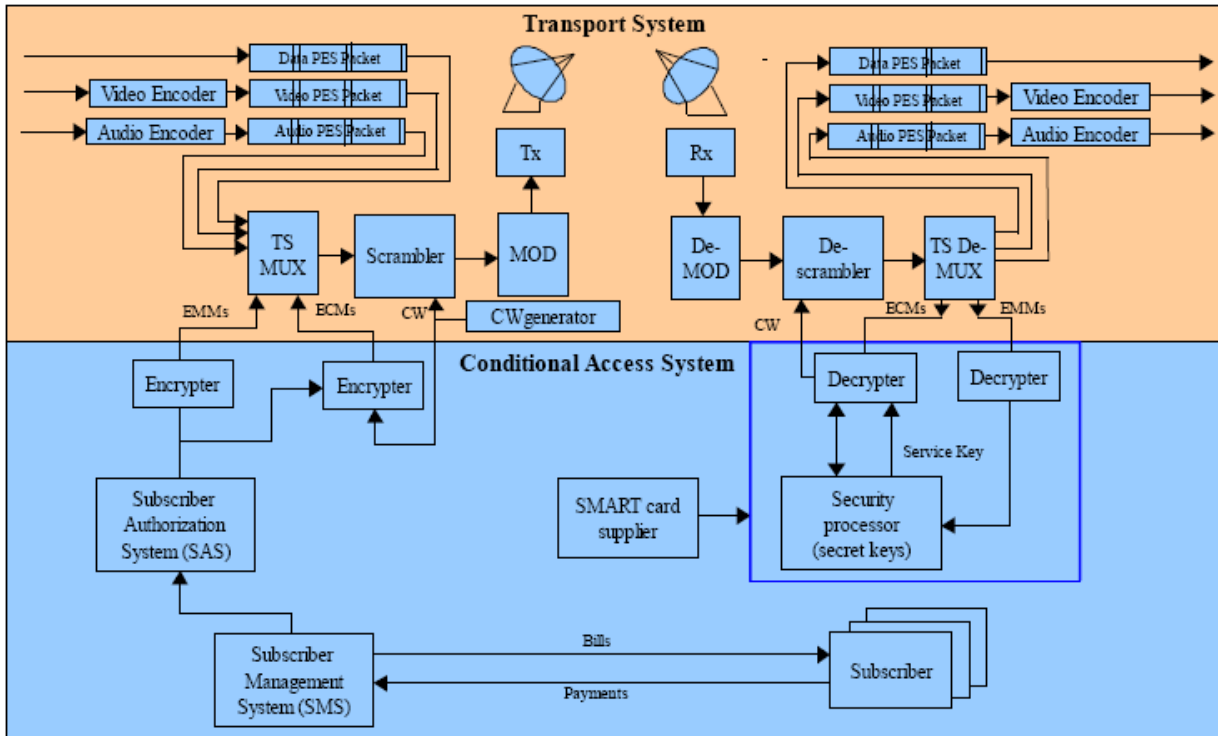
Transport System

Data PES Packet
Video Encoder
Video PES Packet
Audio Encoder
Audio PES Packet
Tx
TS MUX
Scrambler
MOD
EMMs
ECMs
CW
CWgenerator

Rx
De-MOD
De-scrambler
TS De-MUX
Data PES Packet
Video PES Packet
Video Encoder
Audio PES Packet
Audio Encoder
CW
ECMs
EMMs

Conditional Access System

Encrypter
Encrypter
Subscriber Authorization System (SAS)
Decrypter
Decrypter
Service Key
SMART card supplier
Security processor (secret keys)
Subscriber Management System (SMS)
Bills
Payments
Subscriber